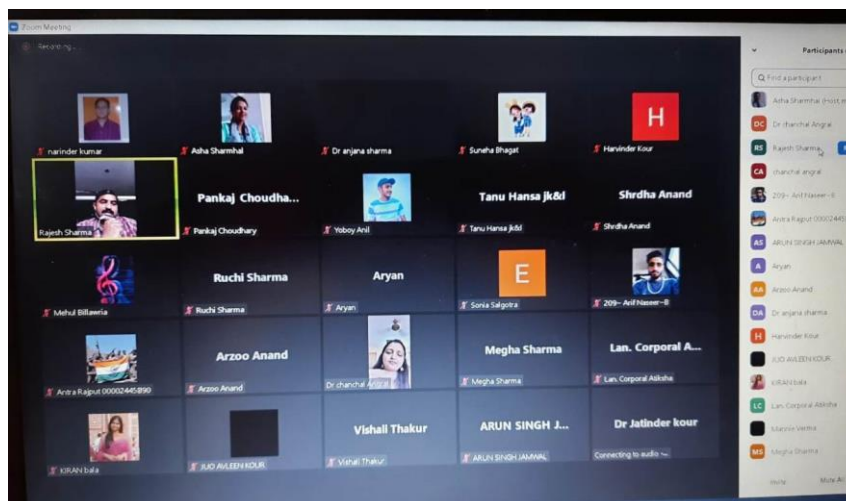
Zoom Meeting

Recording...

narinder kumar

Asha Sharmhal

Dr anjana sharma

Suneha Bhagat

H

Harvinder Kour

Rajesh Sharma

Pankaj Choudha...

Pankaj Choudhary

Yoboy Anil

Tanu Hansa jk&l

Tanu Hansa jk&l

Shrdha Anand

Shrdha Anand

Mehul Billawria

Ruchi Sharma

Ruchi Sharma

Aryan

Aryan

E

Sonia Salgotra

209- Arif Naseer-8

Antra Rajput 00002445890

Arzoo Anand

Arzoo Anand

Dr chanchal Angral

Megha Sharma

Megha Sharma

Lan. Corporal A...

Lan. Corporal Atiksha

KIRAN bala

JUO AVLEEN KOUR

Vishali Thakur

Vishali Thakur

ARUN SINGH J...

ARUN SINGH JAMWAL

Dr Jatinder kour

Connecting to audio ...

Participants

Find a participant

Asha Sharmhal (Host, m

DC Dr chanchal Angral

RS Rajesh Sharma

CA chanchal angral

209- Arif Naseer-8

Antra Rajput 0000244

AS ARUN SINGH JAMWAL

A Aryan

AA Arzoo Anand

DA Dr anjana sharma

H Harvinder Kour

JUO AVLEEN KOUR

KIRAN bala

LC Lan. Corporal Atiksha

Manvi Verma

MS Megha Sharma

Invite

Mute All